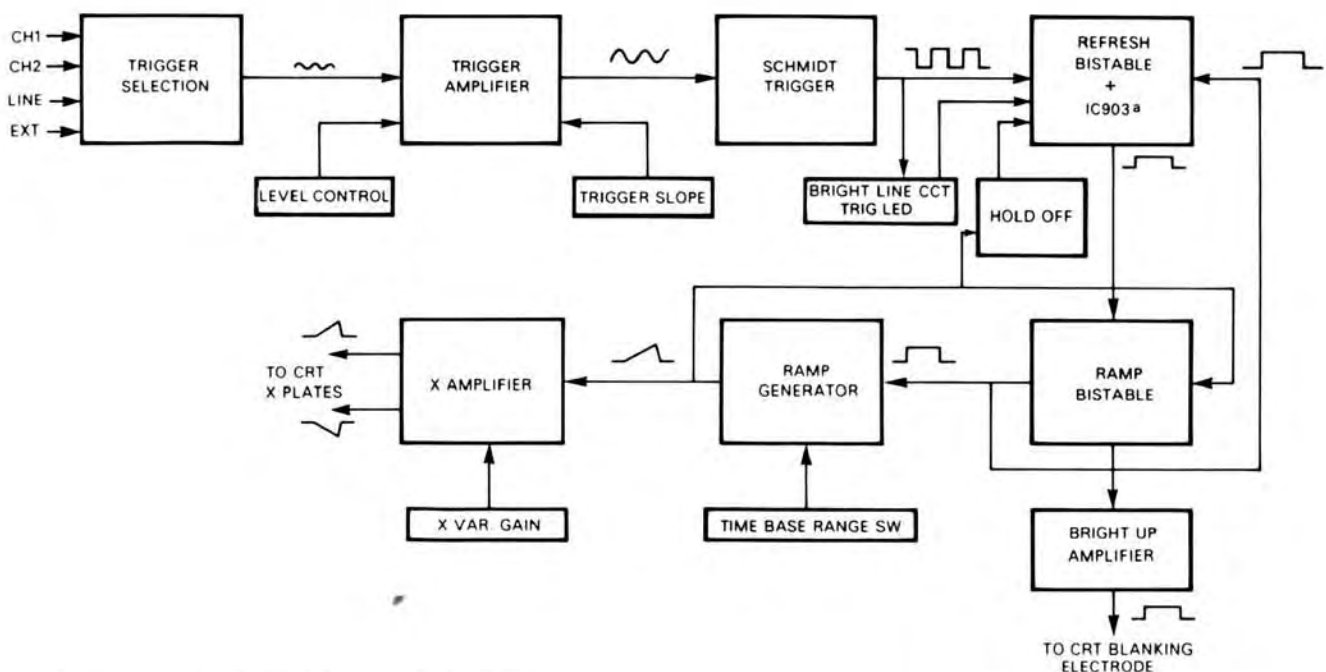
CH1
CH2
LINE
EXT
TRIGGER SELECTION
TRIGGER AMPLIFIER
SCHMIDT TRIGGER
REFRESH BISTABLE + IC903 a
LEVEL CONTROL
TRIGGER SLOPE
BRIGHT LINE CCT TRIG LED
HOLD OFF
TO CRT X PLATES
X AMPLIFIER
RAMP GENERATOR
RAMP BISTABLE
X VAR. GAIN
TIME BASE RANGE SW
BRIGHT UP AMPLIFIER
TO CRT BLANKING ELECTRODE